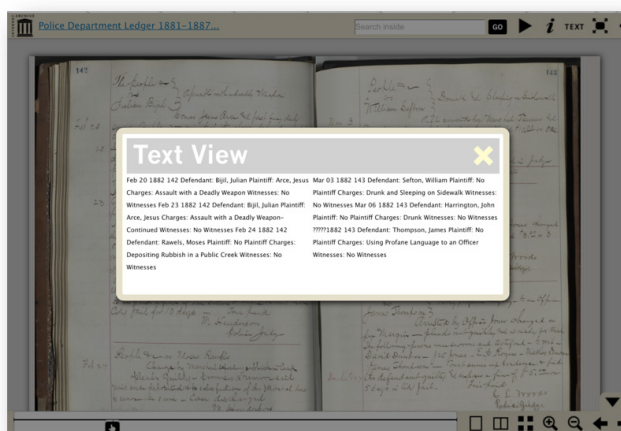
Police Department Ledger 1881-1887...

Search inside

GO

TEXT

Text View

Feb 20 1882 142 Defendant: Bijil, Julian Plaintiff: Arce, Jesus Charges: Assault with a Deadly Weapon Witnesses: No Witnesses Feb 23 1882 142 Defendant: Bijil, Julian Plaintiff: Arce, Jesus Charges: Assault with a Deadly Weapon–Continued Witnesses: No Witnesses Feb 24 1882 142 Defendant: Rawels, Moses Plaintiff: No Plaintiff Charges: Depositing Rubbish in a Public Creek Witnesses: No Witnesses

Mar 03 1882 143 Defendant: Sefton, William Plaintiff: No Plaintiff Charges: Drunk and Sleeping on Sidewalk Witnesses: No Witnesses Mar 06 1882 143 Defendant: Harrington, John Plaintiff: No Plaintiff Charges: Drunk Witnesses: No Witnesses ?????1882 143 Defendant: Thompson, James Plaintiff: No Plaintiff Charges: Using Profane Language to an Officer Witnesses: No Witnesses

142

143

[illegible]